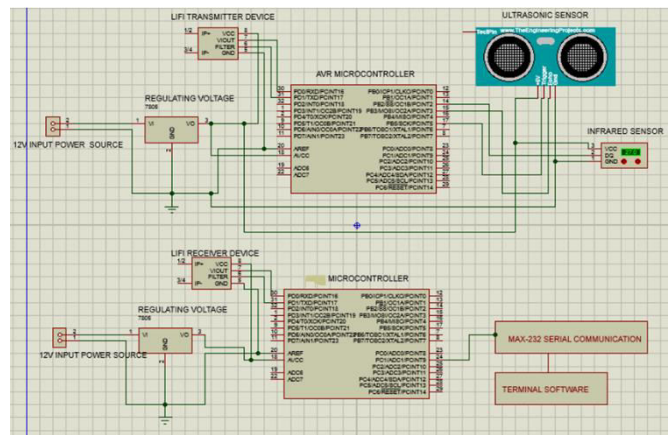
LIFI TRANSMITTER DEVICE
1/2 IP+ VCC
VIOUT
FILTER
3/4 IP- GND

ULTRASONIC SENSOR
TechPro www.TheEngineeringProjects.com

AVR MICROCONTROLLER
PD0/RXD/PCINT16
PD1/TXD/PCINT17
PD2/INT0/PCINT18
PD3/INT1/OC2B/PCINT19
PD4/T0/XCK/PCINT20
PD5/T1/OC0B/PCINT21
PD6/AIN0/OC0A/PCINT22
PD7/AIN1/PCINT23
AREF
AVCC
ADC6
ADC7
PB0/ICP1/CLKO/PCINT0
PB1/OC1A/PCINT1
PB2/SS/OC1B/PCINT2
PB3/MOSI/OC2A/PCINT3
PB4/MISO/PCINT4
PB5/SCK/PCINT5
PB6/TOSC1/XTAL1/PCINT6
PB7/TOSC2/XTAL2/PCINT7
PC0/ADC0/PCINT8
PC1/ADC1/PCINT9
PC2/ADC2/PCINT10
PC3/ADC3/PCINT11
PC4/ADC4/SDA/PCINT12
PC5/ADC5/SCL/PCINT13
PC6/RESET/PCINT14

REGULATING VOLTAGE
7805
VI VO
GND

12V INPUT POWER SOURCE

INFRARED SENSOR
VCC
D/G
GND

LIFI RECEIVER DEVICE
1/2 IP+ VCC
VIOUT
FILTER
3/4 IP- GND

MICROCONTROLLER
PD0/RXD/PCINT16
PD1/TXD/PCINT17
PD2/INT0/PCINT18
PD3/INT1/OC2B/PCINT19
PD4/T0/XCK/PCINT20
PD5/T1/OC0B/PCINT21
PD6/AIN0/OC0A/PCINT22
PD7/AIN1/PCINT23
AREF
AVCC
ADC6
ADC7
PB0/ICP1/CLKO/PCINT0
PB1/OC1A/PCINT1
PB2/SS/OC1B/PCINT2
PB3/MOSI/OC2A/PCINT3
PB4/MISO/PCINT4
PB5/SCK/PCINT5
PB6/TOSC1/XTAL1/PCINT6
PB7/TOSC2/XTAL2/PCINT7
PC0/ADC0/PCINT8
PC1/ADC1/PCINT9
PC2/ADC2/PCINT10
PC3/ADC3/PCINT11
PC4/ADC4/SDA/PCINT12
PC5/ADC5/SCL/PCINT13
PC6/RESET/PCINT14

REGULATING VOLTAGE
7805
VI VO
GND

12V INPUT POWER SOURCE

MAX-232 SERIAL COMMUNICATION

TERMINAL SOFTWARE